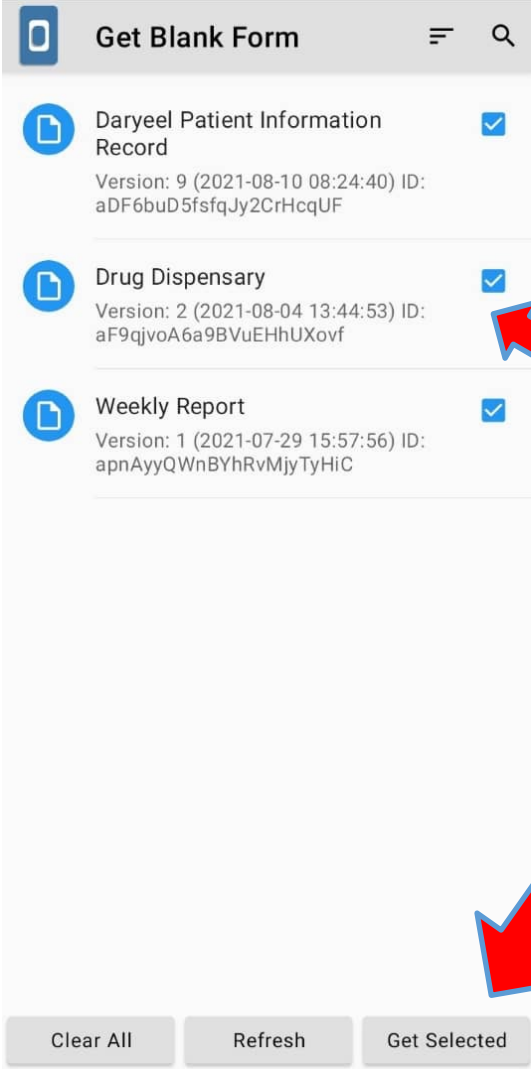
Get Blank Form

Daryeel Patient Information Record
Version: 9 (2021-08-10 08:24:40) ID: aDF6buD5sfqJy2CrHcqUF

Drug Dispensary
Version: 2 (2021-08-04 13:44:53) ID: aF9qjvoA6a9BVuEHhUXovf

Weekly Report
Version: 1 (2021-07-29 15:57:56) ID: apnAyyQWnBYhRvMjyTyHiC

Clear All
Refresh
Get Selected